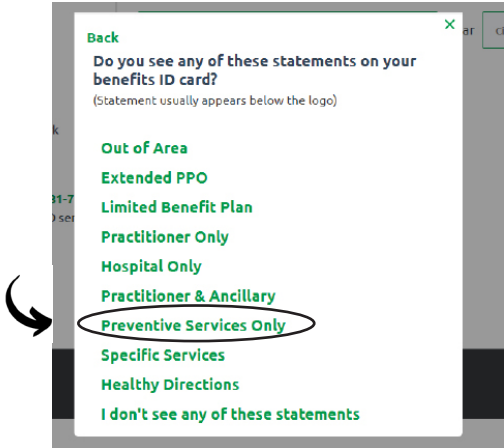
×
Back
Do you see any of these statements on your benefits ID card?
(Statement usually appears below the logo)

Out of Area
Extended PPO
Limited Benefit Plan
Practitioner Only
Hospital Only
Practitioner & Ancillary
Preventive Services Only
Specific Services
Healthy Directions
I don't see any of these statements